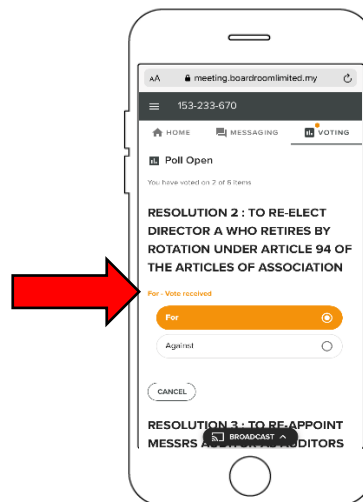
AA meeting.boardroomlimited.my

153-233-670

HOME MESSAGING VOTING

Poll Open

You have voted on 2 of 6 items

RESOLUTION 2 : TO RE-ELECT DIRECTOR A WHO RETIRES BY ROTATION UNDER ARTICLE 94 OF THE ARTICLES OF ASSOCIATION

For - Vote received

For

Against

CANCEL

RESOLUTION 3 : TO RE-APPOINT MESSRS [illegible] AUDITORS

BROADCAST